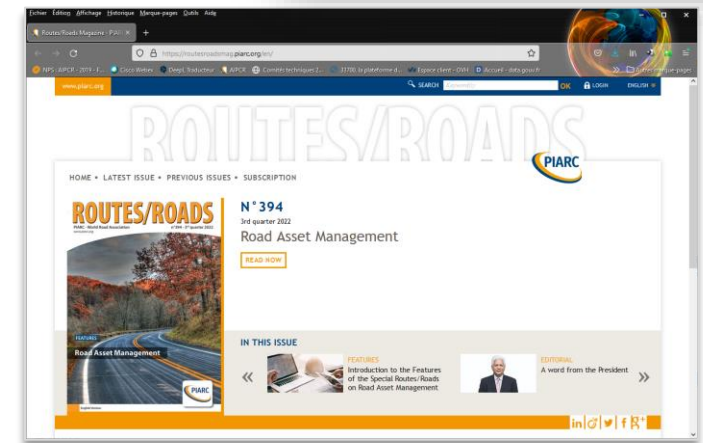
Fichier Édition Affichage Historique Marque-pages Outils Aide

Routes/Roads Magazine - PIARC ×

https://routesroadsmag.piarc.org/en/

NPS - &PCR - 2019 - F... Cisco Webex DeepL Traducteur AIPCR Comités techniques 2... 3170Q, la plateforme d... Espace client - OVH Accueil - data.gouv.fr Autres marque-pages

www.piarc.org

SEARCH Keywords OK LOGIN ENGLISH

ROUTES/ROADS

PIARC

HOME • LATEST ISSUE • PREVIOUS ISSUES • SUBSCRIPTION

ROUTES/ROADS

PIARC - World Road Association

N°394 - 3rd quarter 2022

FEATURES

Road Asset Management

PIARC

N°394

3rd quarter 2022

Road Asset Management

READ NOW

IN THIS ISSUE

«

FEATURES

Introduction to the Features of the Special Routes/Roads on Road Asset Management

EDITORIAL

A word from the President

»